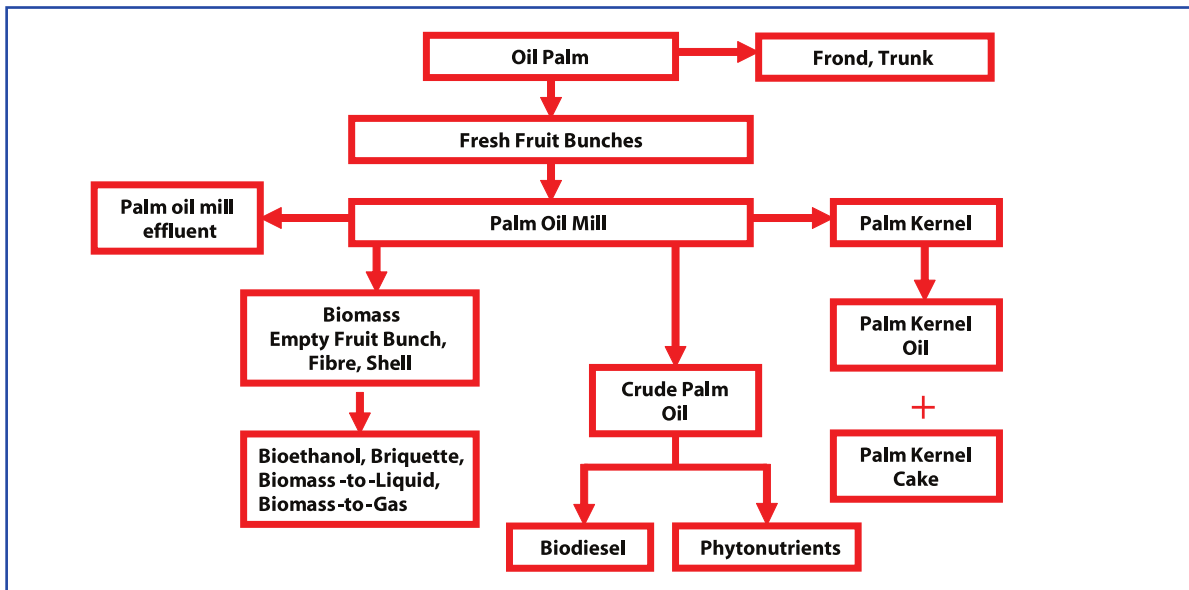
Oil Palm

Frond, Trunk

Fresh Fruit Bunches

Palm oil mill effluent

Palm Oil Mill

Palm Kernel

Biomass
Empty Fruit Bunch, Fibre, Shell

Palm Kernel Oil

Crude Palm Oil

+

Bioethanol, Briquette, Biomass -to-Liquid, Biomass-to-Gas

Palm Kernel Cake

Biodiesel

Phytonutrients